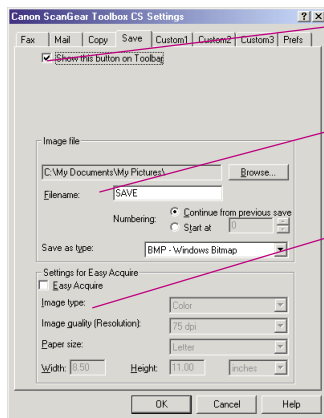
Canon ScanGear Toolbox CS Settings

?  X

Fax | Mail | Copy | Save | Custom1 | Custom2 | Custom3 | Prefs

Show this button on Toolbar

Image file

C:\My Documents\My Pictures\

Browse...

Filename: SAVE

Numbering: Continue from previous save

Start at 0

Save as type: BMP - Windows Bitmap

Settings for Easy Acquire

Easy Acquire

Image type: Color

Image quality (Resolution): 75 dpi

Paper size: Letter

Width: 8.50 Height: 11.00 inches

OK | Cancel | Help